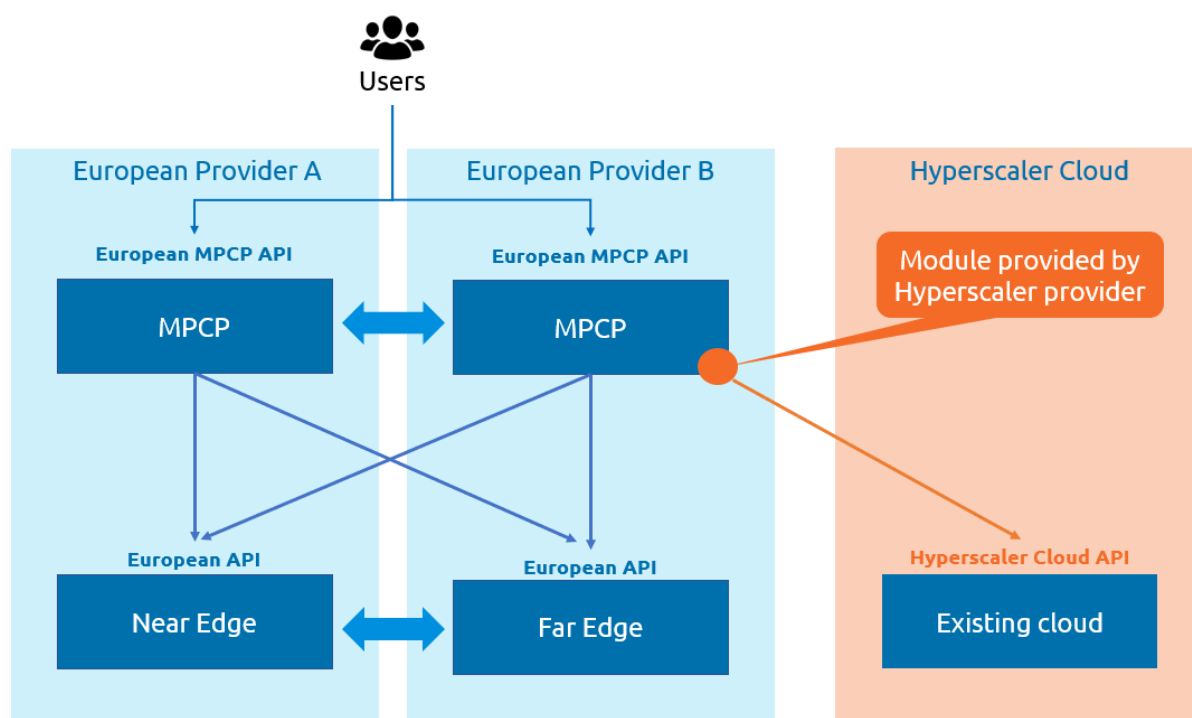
Users

European Provider A

European MPCP API

MPCP

European API

Near Edge

European Provider B

European MPCP API

MPCP

European API

Far Edge

Hyperscaler Cloud

Module provided by Hyperscaler provider

Hyperscaler Cloud API

Existing cloud